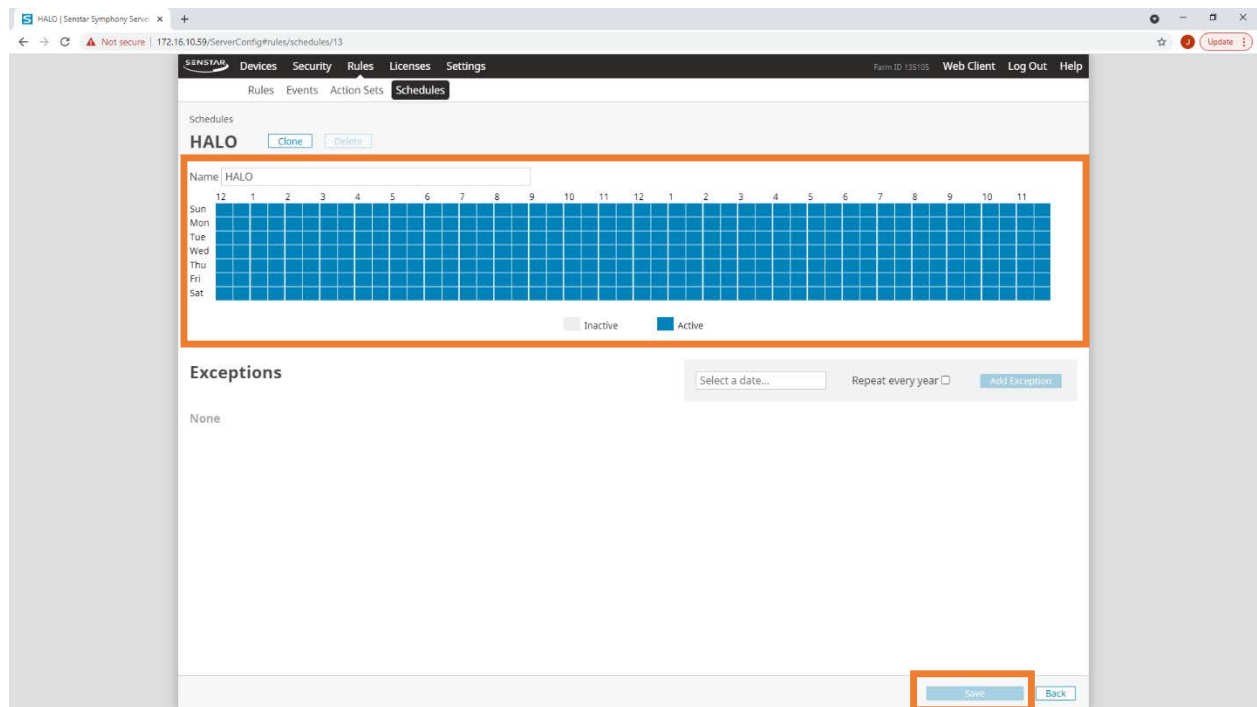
HALO | Senstar Symphony Serve ×  +

Not secure | 172.16.10.59/ServerConfig#rules/schedules/13

Update

SENSTAR Devices Security Rules Licenses Settings Farm ID 135105 Web Client Log Out Help

Rules Events Action Sets Schedules

Schedules

HALO Clone Delete

Name HALO

12 1 2 3 4 5 6 7 8 9 10 11 12 1 2 3 4 5 6 7 8 9 10 11

Sun
Mon
Tue
Wed
Thu
Fri
Sat

Inactive Active

Exceptions

Select a date... Repeat every year Add Exception

None

Save Back